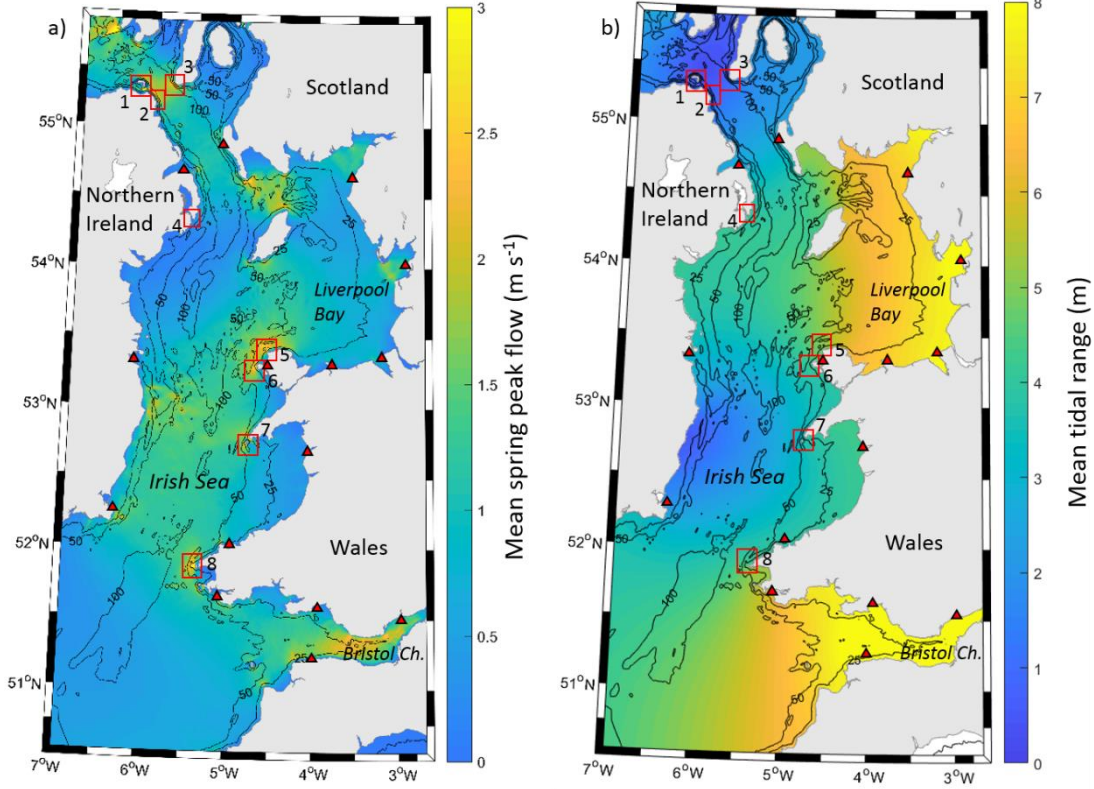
a)

Scotland

Northern Ireland

Liverpool Bay

Irish Sea

Wales

Bristol Ch.

1 2 3 4 5 6 7 8

50 100 25

55°N
54°N
53°N
52°N
51°N

7°W 6°W 5°W 4°W 3°W

3
2.5
2
1.5
1
0.5
0

Mean spring peak flow (m s$^{-1}$)

b)

Scotland

Northern Ireland

Liverpool Bay

Irish Sea

Wales

Bristol Ch.

1 2 3 4 5 6 7 8

50 100 25

55°N
54°N
53°N
52°N
51°N

7°W 6°W 5°W 4°W 3°W

8
7
6
5
4
3
2
1
0

Mean tidal range (m)